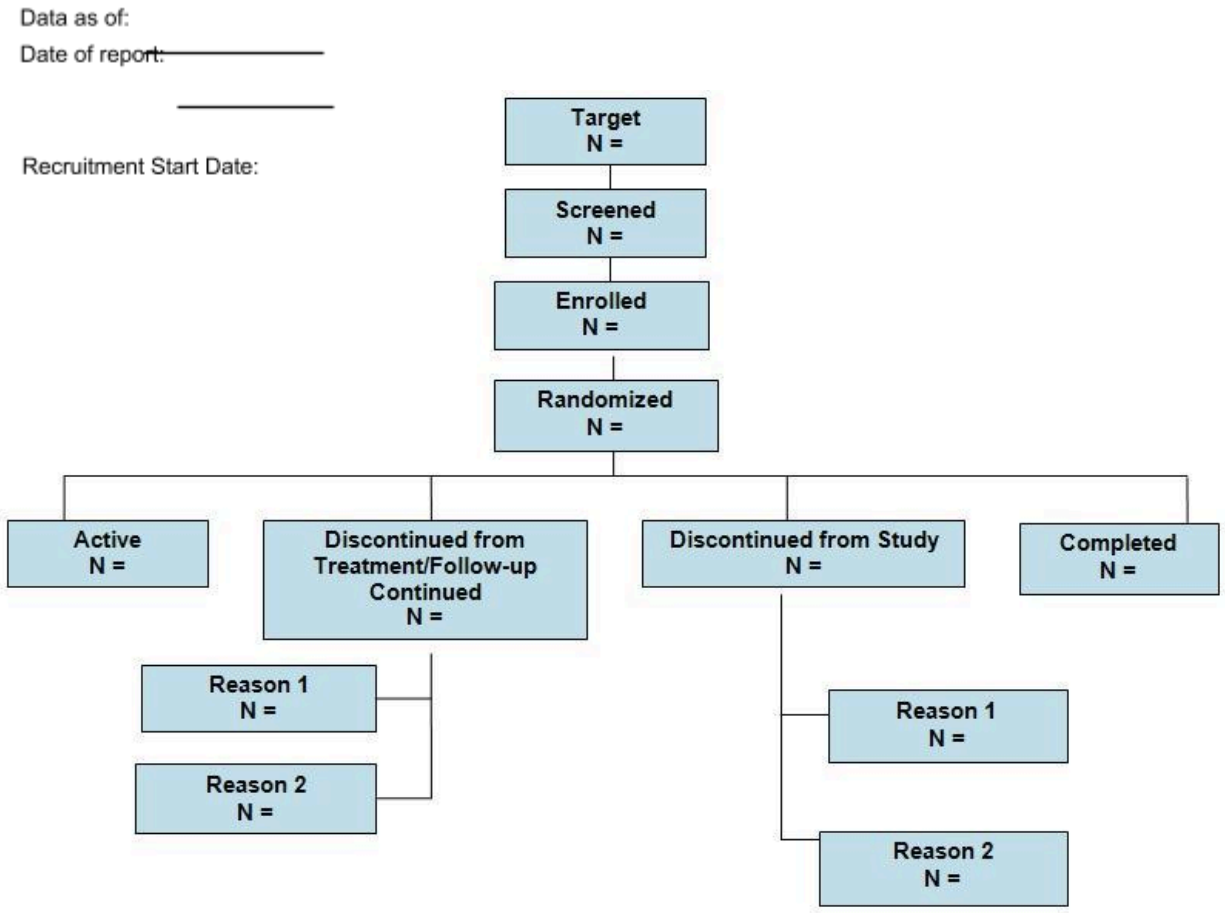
Data as of:
Date of report:

Recruitment Start Date:

Target
N =

Screened
N =

Enrolled
N =

Randomized
N =

Active
N =

Discontinued from Treatment/Follow-up Continued
N =

Discontinued from Study
N =

Completed
N =

Reason 1
N =

Reason 2
N =

Reason 1
N =

Reason 2
N =